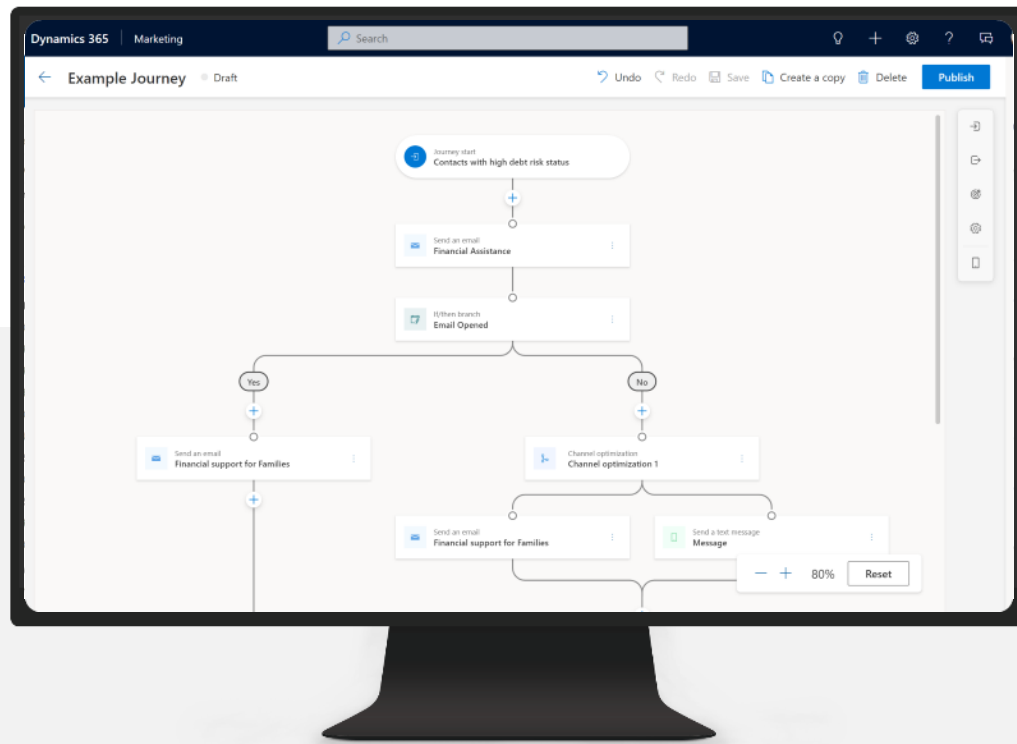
Dynamics 365 | Marketing

Search

Example Journey Draft

Undo Redo Save Create a copy Delete Publish

Journey start
Contacts with high debt risk status

Send an email
Financial Assistance

If/then branch
Email Opened

Yes

No

Send an email
Financial support for Families

Channel optimization
Channel optimization 1

Send an email
Financial support for Families

Send a text message
Message

80%

Reset